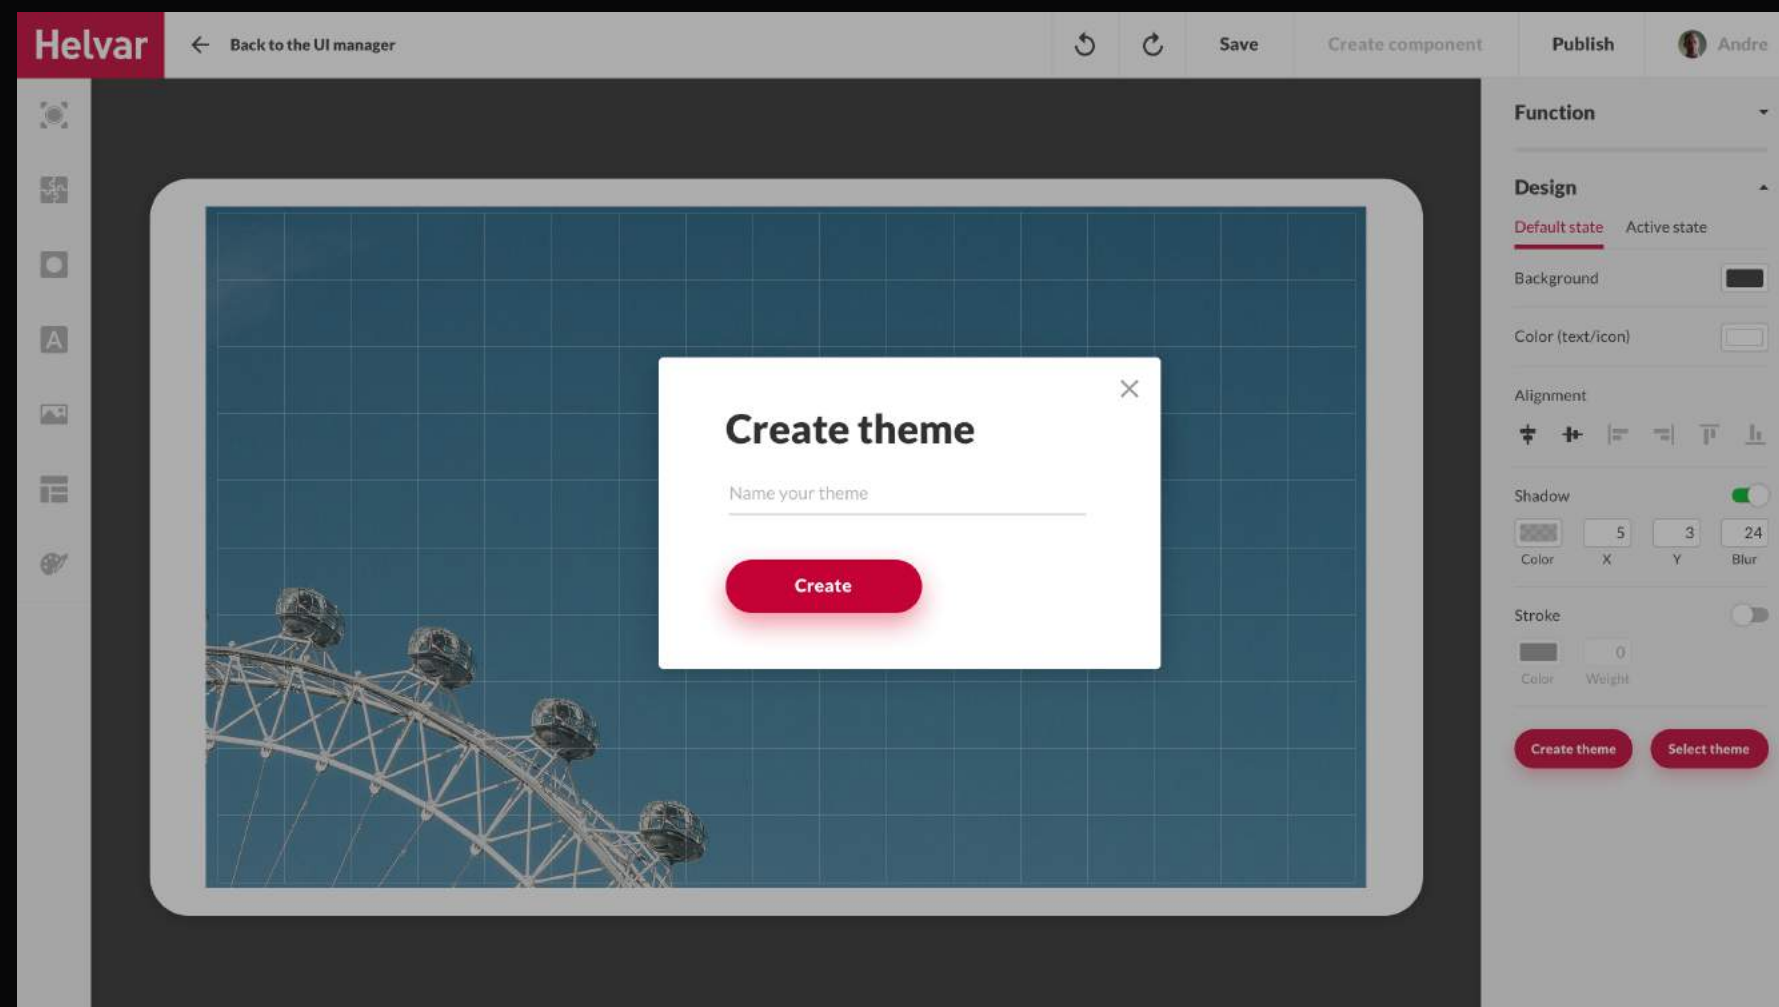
Helvar

Back to the UI manager

Save

Create component

Publish

Andre

Create theme

Name your theme

Create

Function

Design

Default state

Active state

Background

Color (text/icon)

Alignment

Shadow

| | 5 | 3 | 24 |
|---|---|---|---|
| Color | X | Y | Blur |

Stroke

| | 0 |
|---|---|
| Color | Weight |

Create theme

Select theme